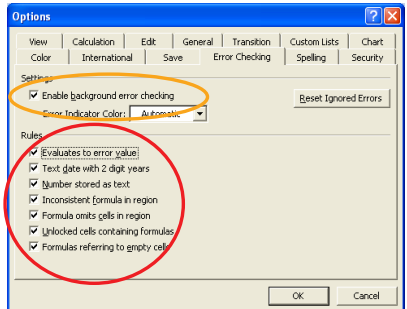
Options

View | Calculation | Edit | General | Transition | Custom Lists | Chart
Color | International | Save | Error Checking | Spelling | Security

Settings
Enable background error checking
Error Indicator Color: Automatic
Reset Ignored Errors

Rules
Evaluates to error value
Text date with 2 digit years
Number stored as text
Inconsistent formula in region
Formula omits cells in region
Unlocked cells containing formulas
Formulas referring to empty cells

OK
Cancel